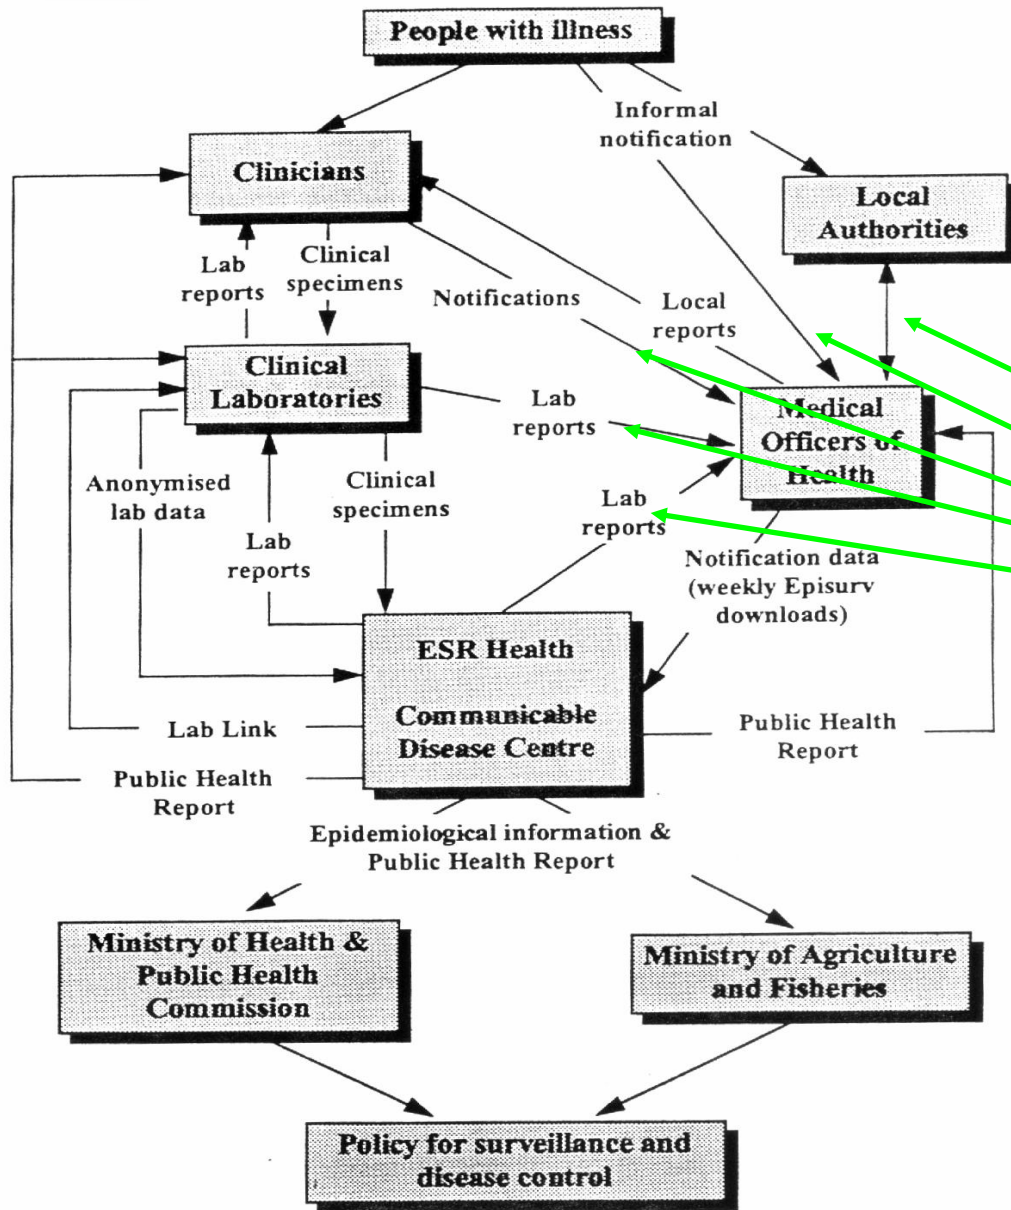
People with illness

Informal notification

Clinicians

Local Authorities

Lab reports

Clinical specimens

Notifications

Local reports

Clinical Laboratories

Lab reports

Medical Officers of Health

Anonymised lab data

Clinical specimens

Lab reports

Lab reports

Notification data (weekly Episurv downloads)

ESR Health

Communicable Disease Centre

Lab Link

Public Health Report

Public Health Report

Epidemiological information & Public Health Report

Ministry of Health & Public Health Commission

Ministry of Agriculture and Fisheries

Policy for surveillance and disease control